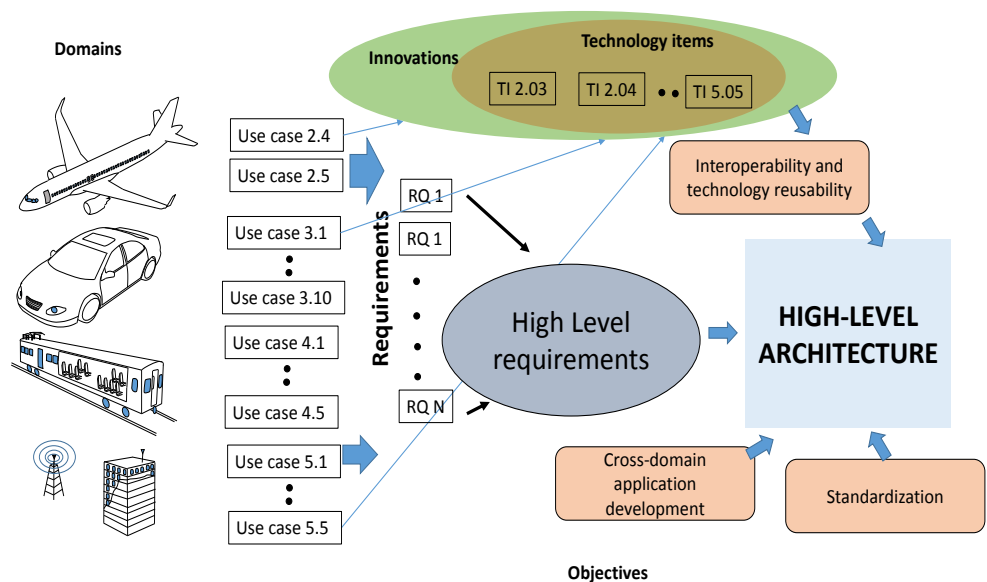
Domains

Innovations

Technology items

TI 2.03

TI 2.04

TI 5.05

Use case 2.4

Use case 2.5

Use case 3.1

Use case 3.10

Use case 4.1

Use case 4.5

Use case 5.1

Use case 5.5

Requirements

RQ 1

RQ 1

RQ N

High Level requirements

Interoperability and technology reusability

HIGH-LEVEL ARCHITECTURE

Cross-domain application development

Standardization

Objectives